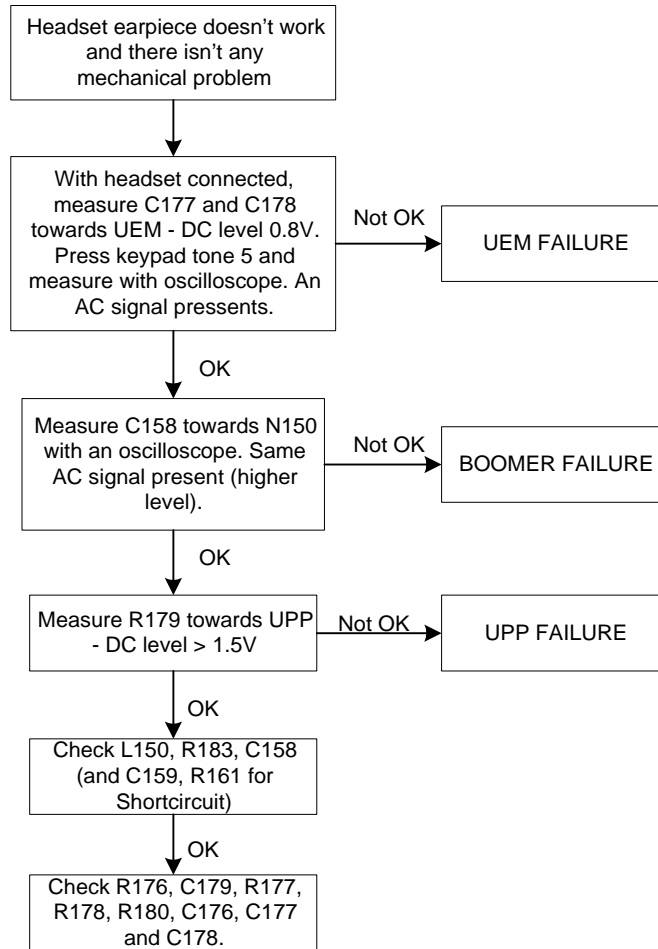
Headset earpiece doesn’t work and there isn’t any mechanical problem

With headset connected, measure C177 and C178 towards UEM - DC level 0.8V. Press keypad tone 5 and measure with oscilloscope. An AC signal pressents.

Not OK

UEM FAILURE

OK

Measure C158 towards N150 with an oscilloscope. Same AC signal present (higher level).

Not OK

BOOMER FAILURE

OK

Measure R179 towards UPP - DC level > 1.5V

Not OK

UPP FAILURE

OK

Check L150, R183, C158 (and C159, R161 for Shortcircuit)

OK

Check R176, C179, R177, R178, R180, C176, C177 and C178.